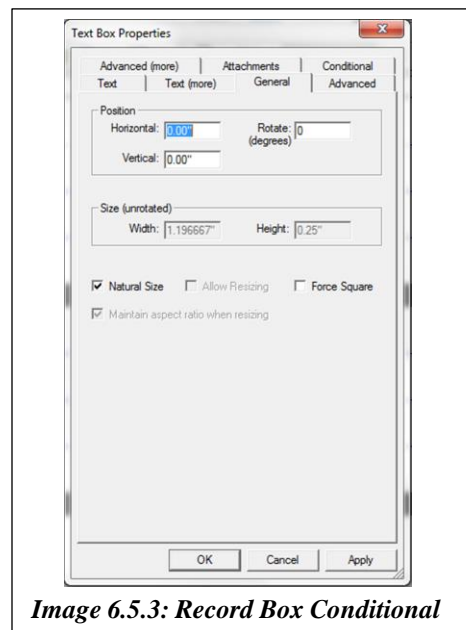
Text Box Properties

Advanced (more) | Attachments | Conditional
Text | Text (more) | General | Advanced

Position
Horizontal: 0.00"
Rotate: (degrees) 0
Vertical: 0.00"

Size (unrotated)
Width: 1.196667"
Height: 0.25"

Natural Size
Allow Resizing
Force Square
Maintain aspect ratio when resizing

OK
Cancel
Apply

Image 6.5.3: Record Box Conditional